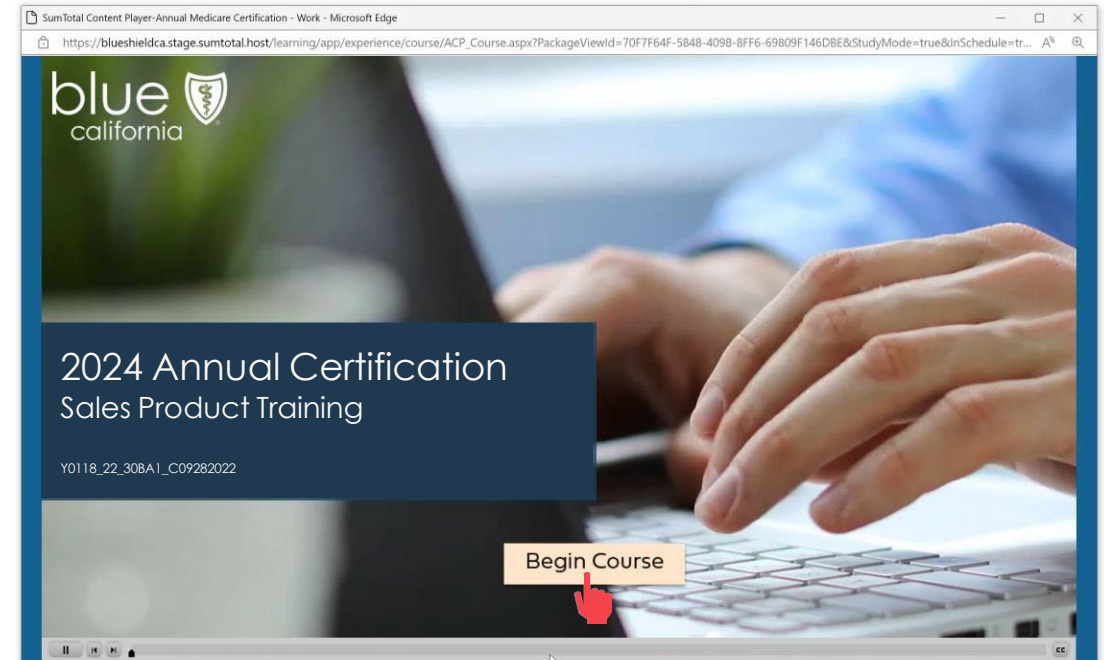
SumTotal Content Player-Annual Medicare Certification - Work - Microsoft Edge

https://blueshieldca.stage.sumtotal.host/learning/app/experience/course/ACP_Course.aspx?PackageViewId=70F7F64F-5848-4098-8FF6-69809F146DBE&StudyMode=true&InSchedule=tr...

blue california

2024 Annual Certification
Sales Product Training

Y0118_22_30BA1_C09282022

Begin Course

CC